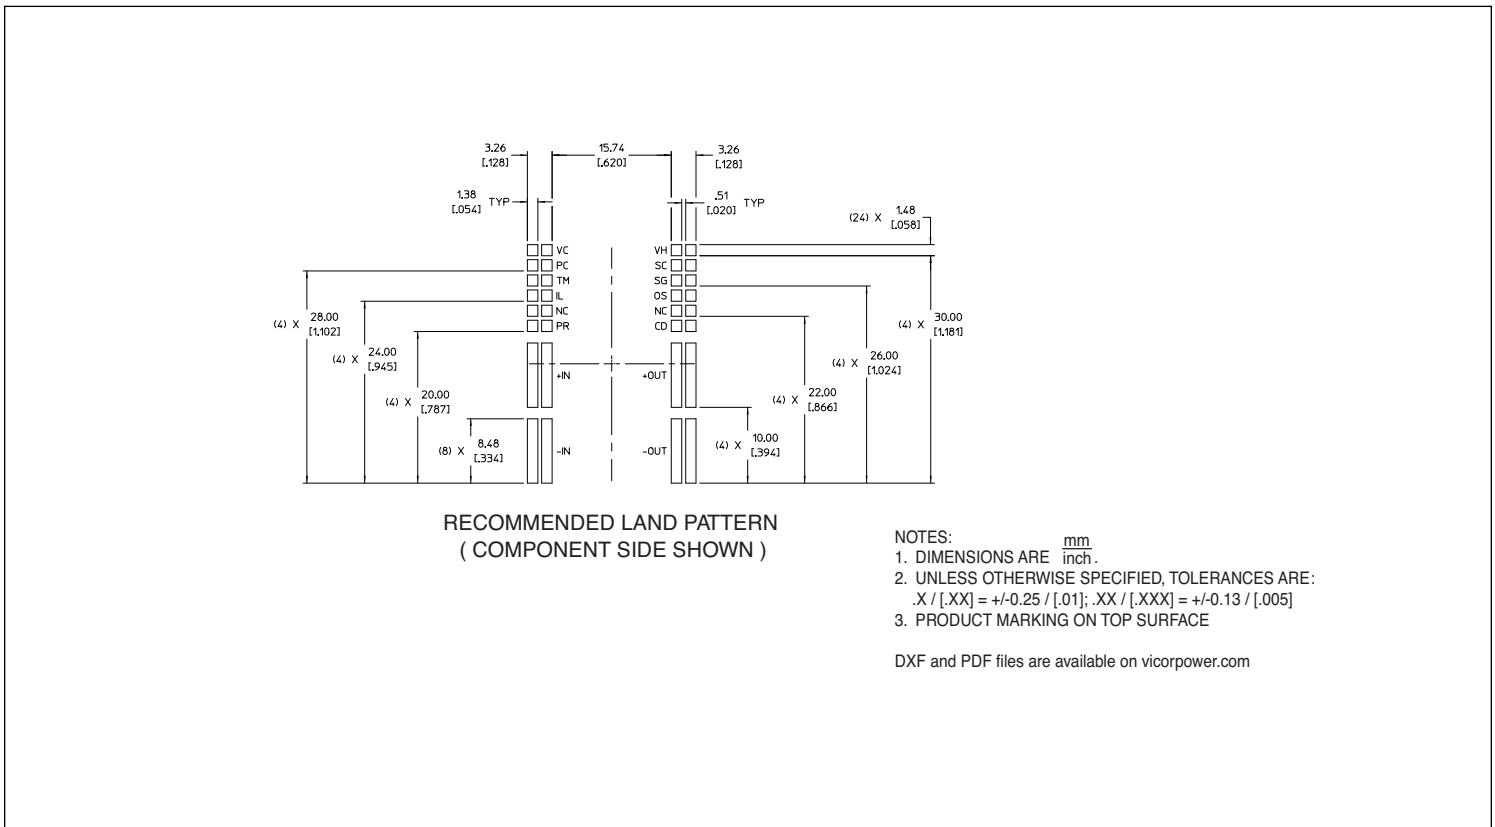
3.26
[.128]

15.74
[.620]

3.26
[.128]

1.38
[.054] TYP

.51
[.020] TYP

(24) X 1.48
[.058]

VC
PC
TM
IL
NC
PR

VH
SC
SG
OS
NC
CD

(4) X 28.00
[1.102]

(4) X 24.00
[.945]

(4) X 20.00
[.787]

(8) X 8.48
[.334]

+IN

-IN

+OUT

-OUT

(4) X 30.00
[1.181]

(4) X 26.00
[1.024]

(4) X 22.00
[.866]

(4) X 10.00
[.394]

RECOMMENDED LAND PATTERN
( COMPONENT SIDE SHOWN )

NOTES:
1. DIMENSIONS ARE $\frac{mm}{inch}$.
2. UNLESS OTHERWISE SPECIFIED, TOLERANCES ARE:
.X / [.XX] = +/-0.25 / [.01]; .XX / [.XXX] = +/-0.13 / [.005]
3. PRODUCT MARKING ON TOP SURFACE

DXF and PDF files are available on vicorpower.com